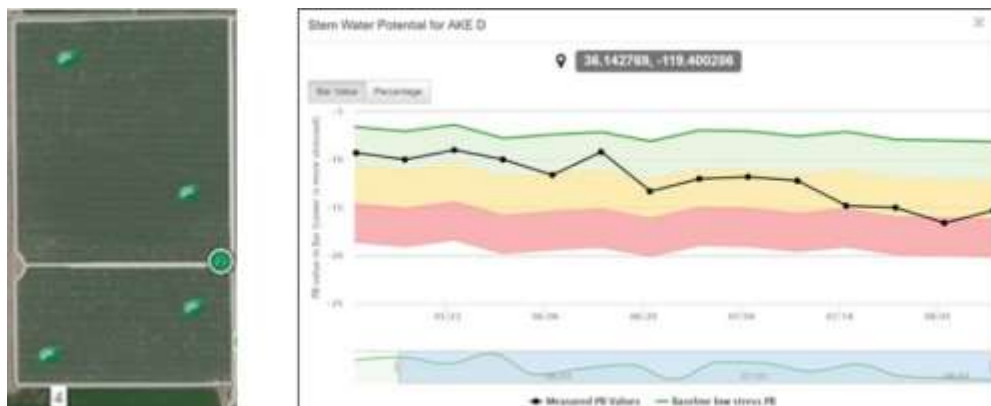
Stem Water Potential for AKE D

36.142769, -119.400286

Bar Value Percentage

-5

-10

-15

-20

-25

PR value in Bar (Lower is more stressed)

05/23

06/06

06/20

07/04

07/18

08/01

Measured PR Values — Baseline low stress PR

4